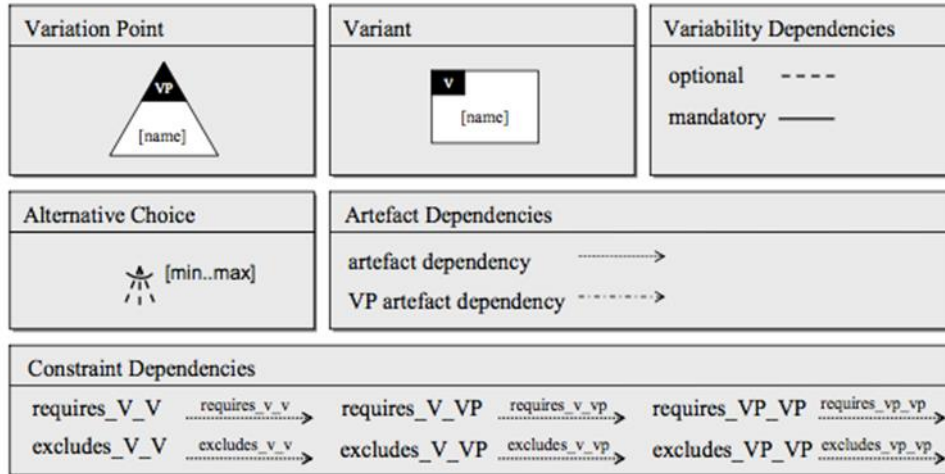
Variation Point

VP

[name]

Variant

V

[name]

Variability Dependencies

optional

mandatory

Alternative Choice

[min..max]

Artefact Dependencies

artefact dependency

VP artefact dependency

Constraint Dependencies

requires_V_V requires_v_v

requires_V_VP requires_v_vp

requires_VP_VP requires_vp_vp

excludes_V_V excludes_v_v

excludes_V_VP excludes_v_vp

excludes_VP_VP excludes_vp_vp